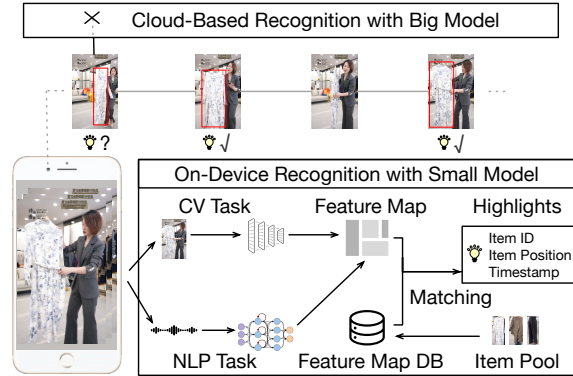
×

Cloud-Based Recognition with Big Model

?

√

√

On-Device Recognition with Small Model

CV Task

Feature Map

Highlights

Item ID
Item Position
Timestamp

Matching

NLP Task

Feature Map DB

Item Pool